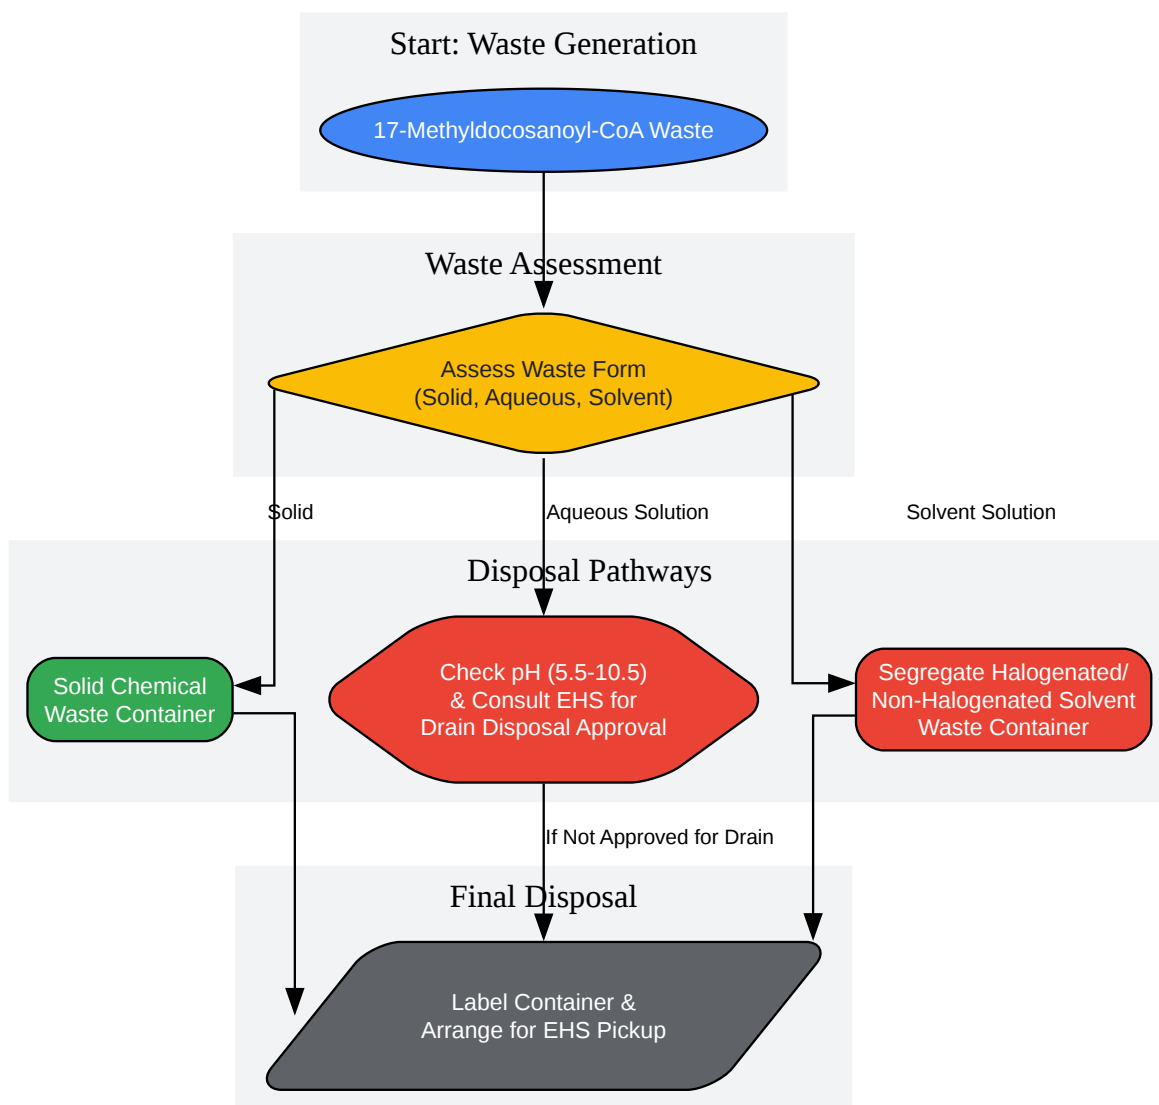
Start: Waste Generation

17-Methyldocosanoyl-CoA Waste

Waste Assessment

Assess Waste Form
(Solid, Aqueous, Solvent)

Solid

Aqueous Solution

Solvent Solution

Disposal Pathways

Solid Chemical
Waste Container

Check pH (5.5-10.5)
& Consult EHS for
Drain Disposal Approval

Segregate Halogenated/
Non-Halogenated Solvent
Waste Container

If Not Approved for Drain

Final Disposal

Label Container &
Arrange for EHS Pickup